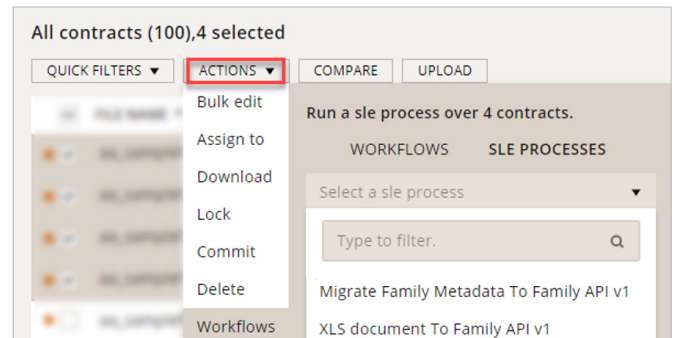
All contracts (100),4 selected

QUICK FILTERS ▼

ACTIONS ▼

COMPARE

UPLOAD

Bulk edit

Assign to

Download

Lock

Commit

Delete

Workflows

Run a sle process over 4 contracts.

WORKFLOWS

SLE PROCESSES

Select a sle process

Type to filter.

Migrate Family Metadata To Family API v1

XLS document To Family API v1